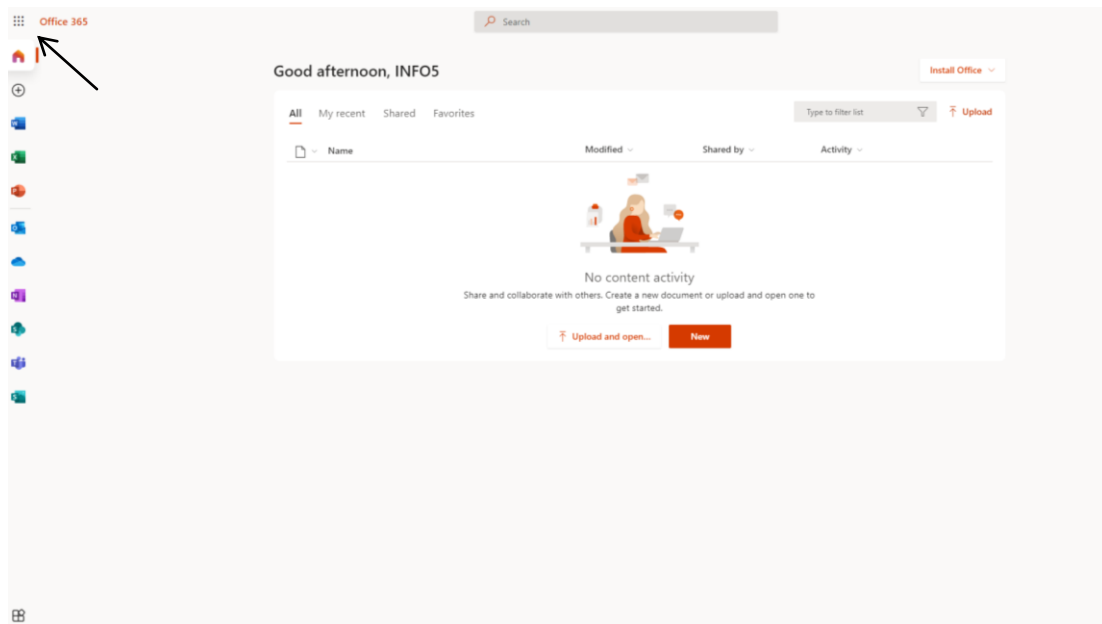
Office 365

Search

Good afternoon, INFO5

Install Office

All My recent Shared Favorites

Type to filter list

Upload

Name Modified Shared by Activity

No content activity

Share and collaborate with others. Create a new document or upload and open one to get started.

Upload and open...

New